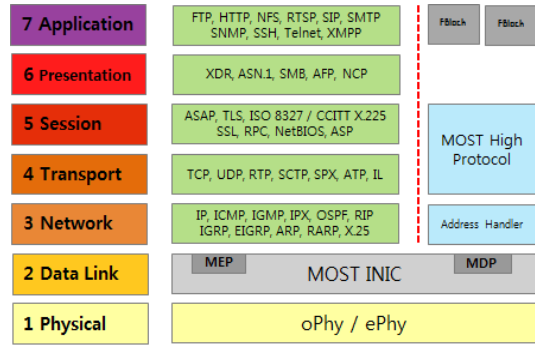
7 Application
FTP, HTTP, NFS, RTSP, SIP, SMTP SNMP, SSH, Telnet, XMPP
FBlock
FBlock

6 Presentation
XDR, ASN.1, SMB, AFP, NCP

5 Session
ASAP, TLS, ISO 8327 / CCITT X.225 SSL, RPC, NetBIOS, ASP
MOST High Protocol

4 Transport
TCP, UDP, RTP, SCTP, SPX, ATP, IL

3 Network
IP, ICMP, IGMP, IPX, OSPF, RIP IGRP, EIGRP, ARP, RARP, X.25
Address Handler

2 Data Link
MEP
MOST INIC
MDP

1 Physical
oPhy / ePhy